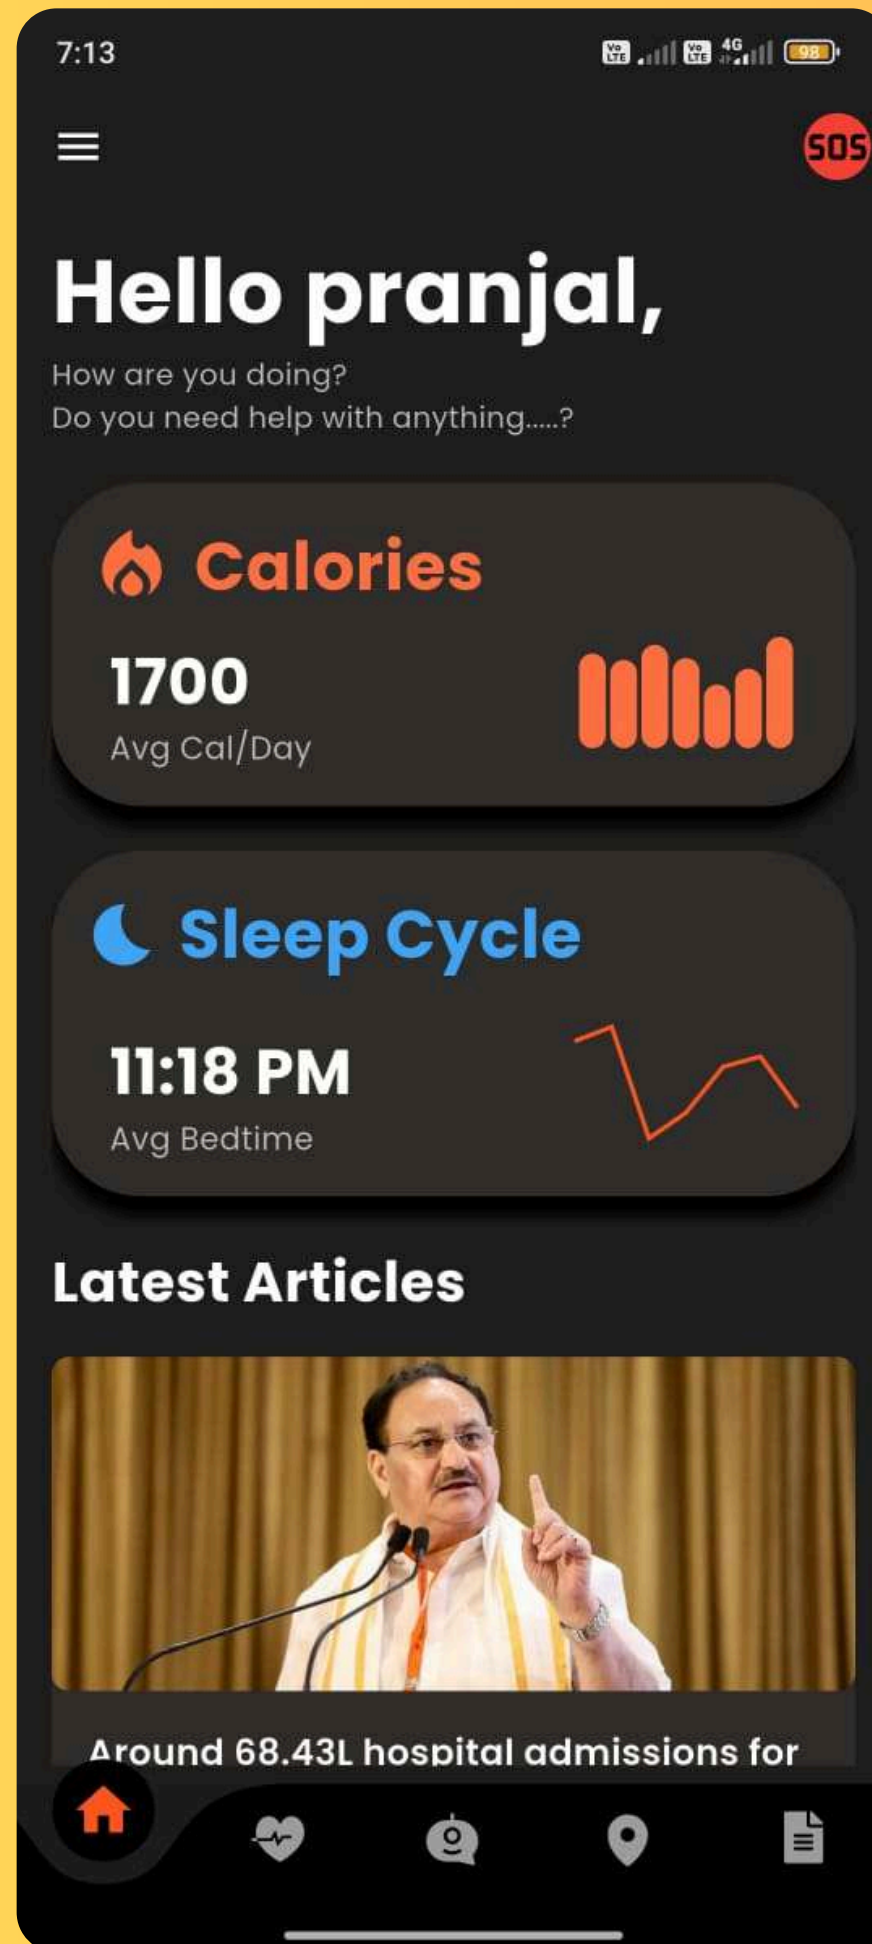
7:13

Vo LTE Vo LTE 4G 98

SOS

Hello pranjal,

How are you doing?
Do you need help with anything.....?

Calories

1700
Avg Cal/Day

Sleep Cycle

11:18 PM
Avg Bedtime

Latest Articles

Around 68.43L hospital admissions for